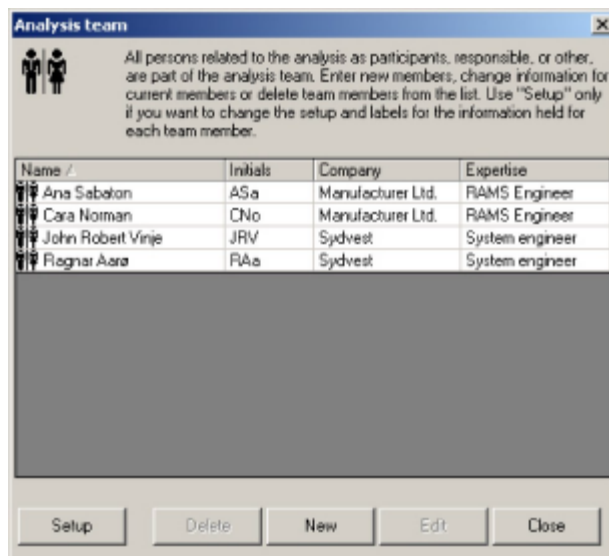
Analysis team

All persons related to the analysis as participants, responsible, or other, are part of the analysis team. Enter new members, change information for current members or delete team members from the list. Use "Setup" only if you want to change the setup and labels for the information held for each team member.

| Name | Initials | Company | Expertise |
|---|---|---|---|
| Ana Sabaton | ASa | Manufacturer Ltd. | RAMS Engineer |
| Cara Norman | CNo | Manufacturer Ltd. | RAMS Engineer |
| John Robert Vinje | JRV | Sydvest | System engineer |
| Ragnar Aarø | RAa | Sydvest | System engineer |

Setup Delete New Edit Close